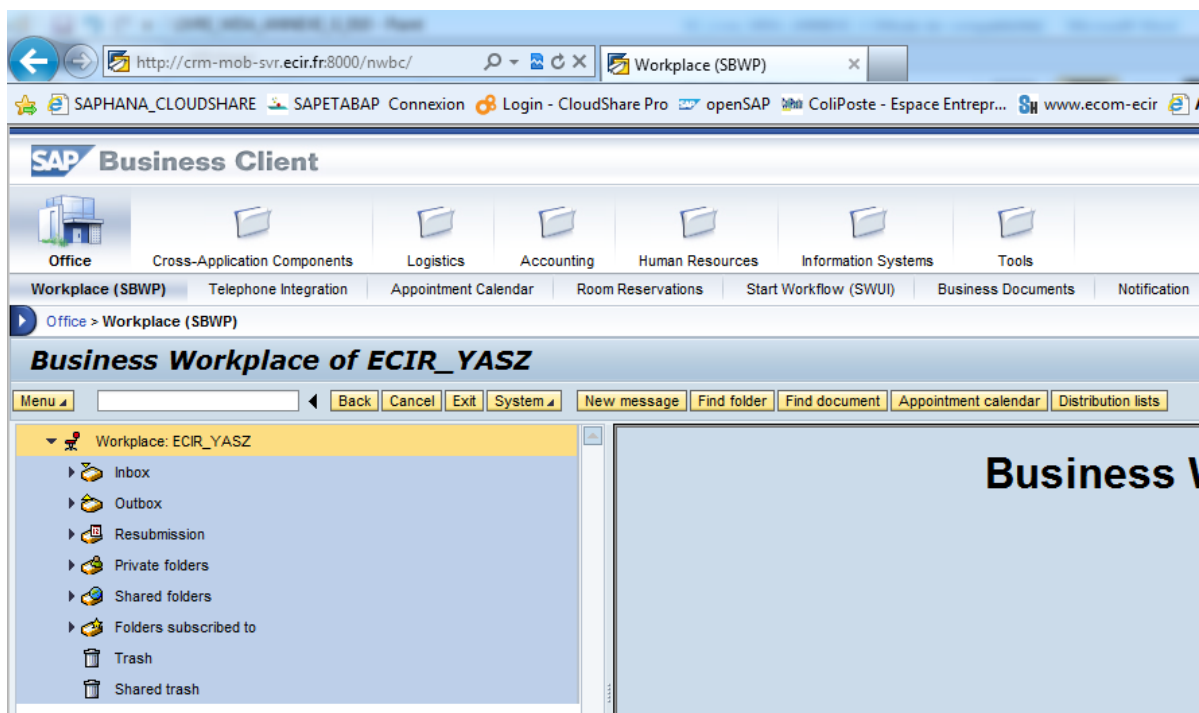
http://crm-mob-svr.ecir.fr:8000/nwbc/
Workplace (SBWP)
SAPHANA_CLOUDSHARE SAPETABAP Connexion Login - CloudShare Pro openSAP ColiPoste - Espace Entrepr... www.ecom-ecir

SAP Business Client

Office Cross-Application Components Logistics Accounting Human Resources Information Systems Tools

Workplace (SBWP) Telephone Integration Appointment Calendar Room Reservations Start Workflow (SWUI) Business Documents Notification

Office > Workplace (SBWP)

Business Workplace of ECIR_YASZ

Menu Back Cancel Exit System New message Find folder Find document Appointment calendar Distribution lists

Workplace: ECIR_YASZ
Inbox
Outbox
Resubmission
Private folders
Shared folders
Folders subscribed to
Trash
Shared trash

Business W